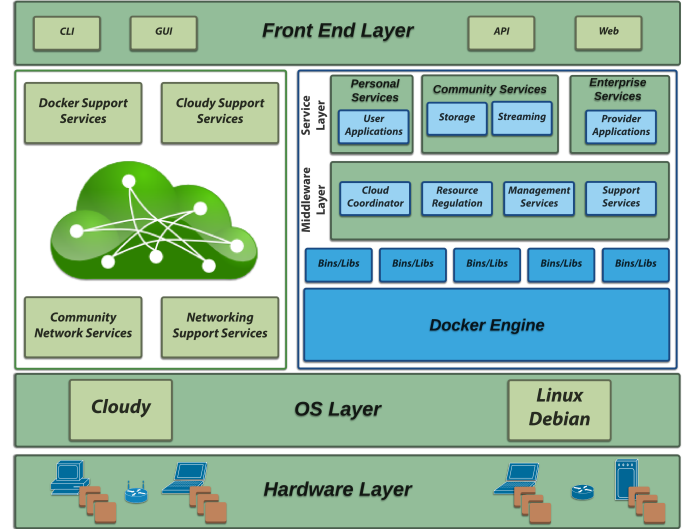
CLI

GUI

Front End Layer

API

Web

Docker Support Services

Cloudy Support Services

Community Network Services

Networking Support Services

Service Layer

Personal Services

User Applications

Community Services

Storage

Streaming

Enterprise Services

Provider Applications

Middleware Layer

Cloud Coordinator

Resource Regulation

Management Services

Support Services

Bins/Libs

Bins/Libs

Bins/Libs

Bins/Libs

Bins/Libs

Docker Engine

Cloudy

OS Layer

Linux Debian

Hardware Layer